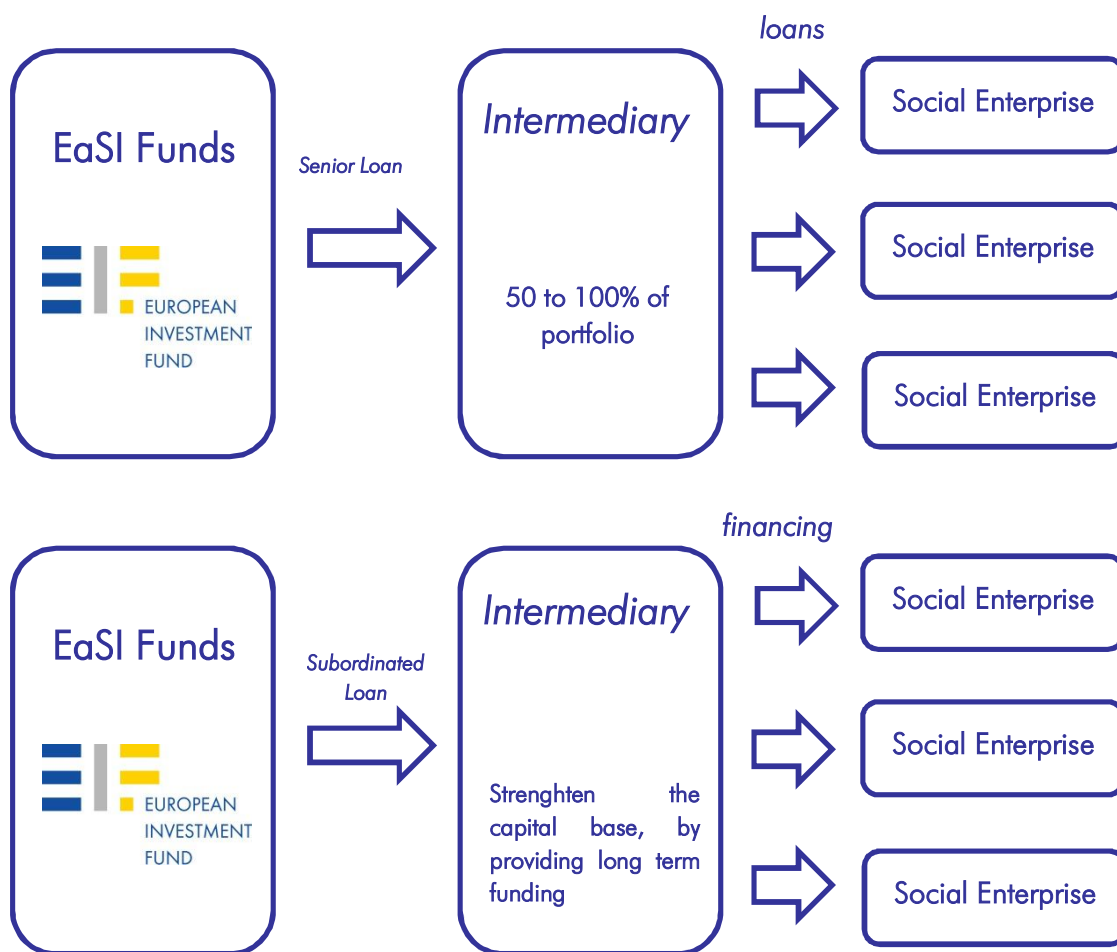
EaSI Funds

EUROPEAN INVESTMENT FUND

Senior Loan

Intermediary

50 to 100% of portfolio

loans

Social Enterprise

Social Enterprise

Social Enterprise

EaSI Funds

EUROPEAN INVESTMENT FUND

Subordinated Loan

Intermediary

Strenghten the capital base, by providing long term funding

financing

Social Enterprise

Social Enterprise

Social Enterprise